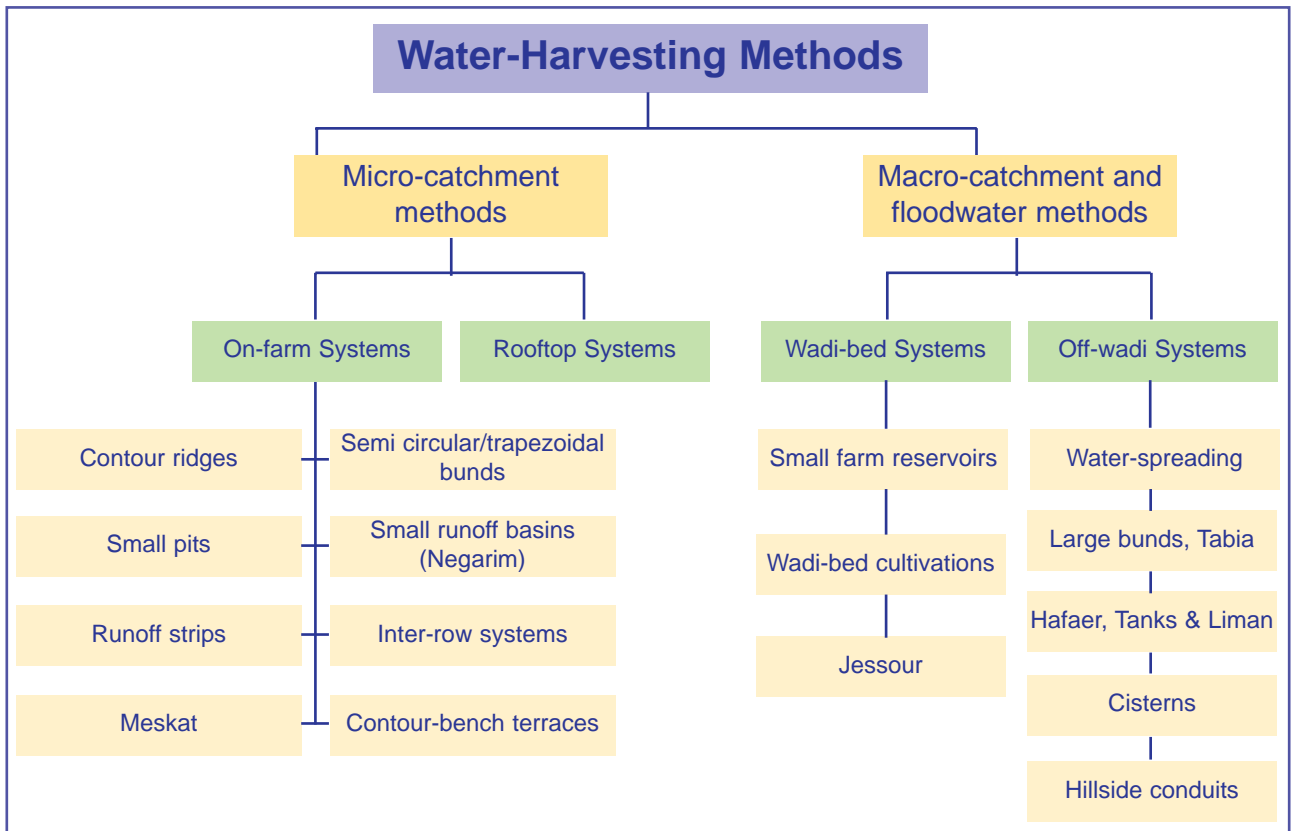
Water-Harvesting Methods

Micro-catchment methods

Macro-catchment and floodwater methods

On-farm Systems

Rooftop Systems

Wadi-bed Systems

Off-wadi Systems

Contour ridges

Semi circular/trapezoidal bunds

Small pits

Small runoff basins (Negarim)

Runoff strips

Inter-row systems

Meskat

Contour-bench terraces

Small farm reservoirs

Wadi-bed cultivations

Jessour

Water-spreading

Large bunds, Tabia

Hafaer, Tanks & Liman

Cisterns

Hillside conduits